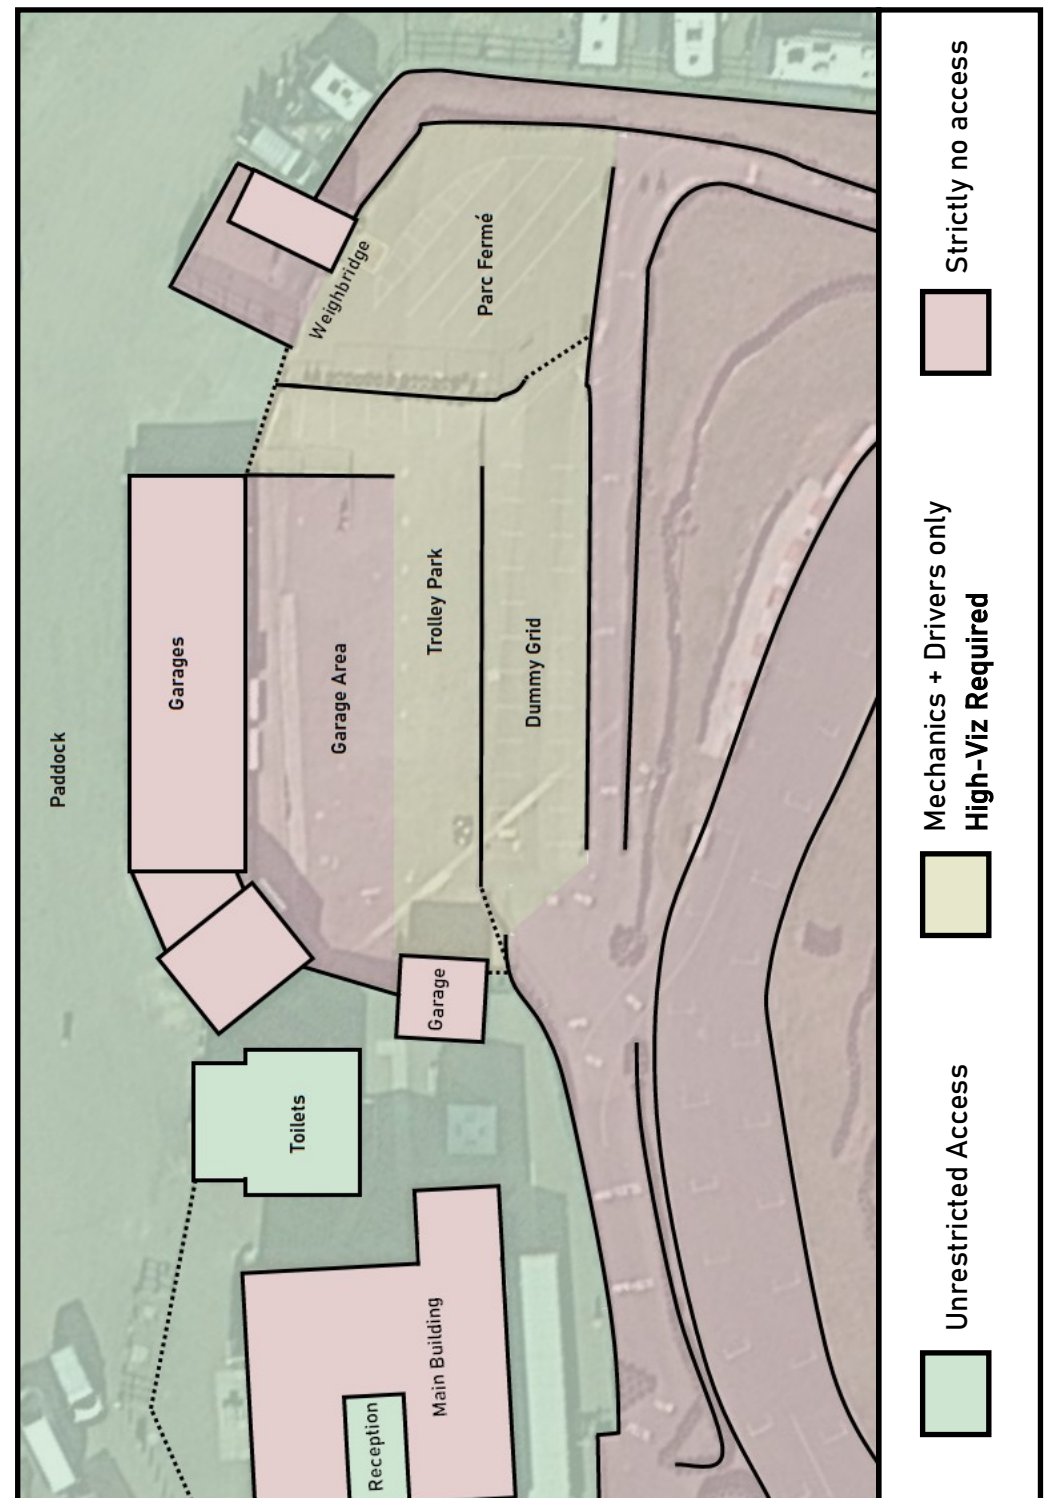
Weighbridge

Parc Fermé

Paddock

Garages

Garage Area

Trolley Park

Dummy Grid

Garage

Toilets

Main Building

Reception

Strictly no access

Mechanics + Drivers only
**High-Viz Required**

Unrestricted Access